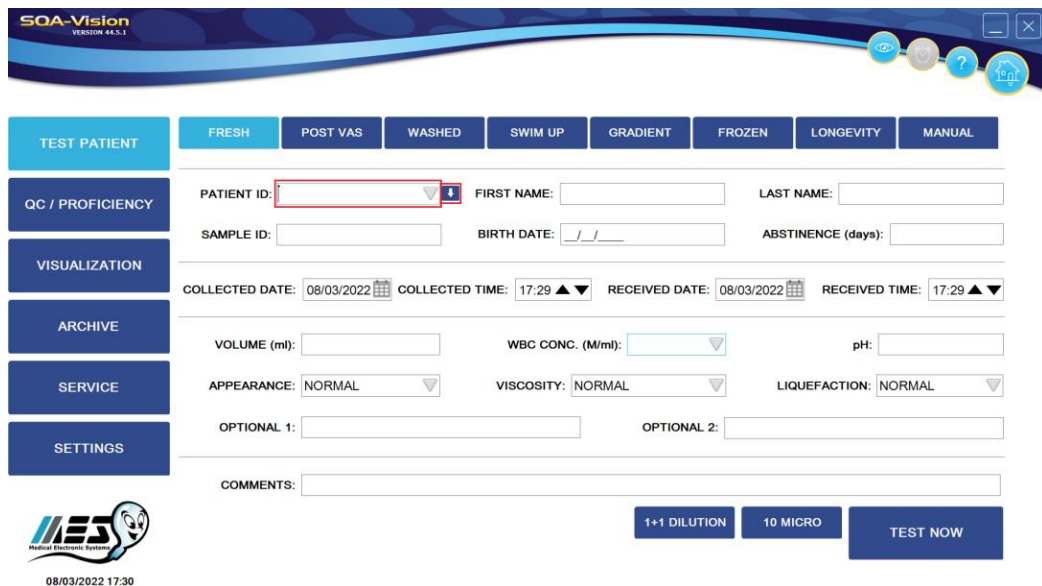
SQA-Vision
VERSION 44.5.1

TEST PATIENT
QC / PROFICIENCY
VISUALIZATION
ARCHIVE
SERVICE
SETTINGS

FRESH | POST VAS | WASHED | SWIM UP | GRADIENT | FROZEN | LONGEVITY | MANUAL

PATIENT ID: FIRST NAME: LAST NAME:
SAMPLE ID: BIRTH DATE: __/__/____ ABSTINENCE (days):

COLLECTED DATE: 08/03/2022 COLLECTED TIME: 17:29 RECEIVED DATE: 08/03/2022 RECEIVED TIME: 17:29

VOLUME (ml): WBC CONC. (M/ml): pH:
APPEARANCE: NORMAL VISCOSITY: NORMAL LIQUEFACTION: NORMAL
OPTIONAL 1: OPTIONAL 2:

COMMENTS:

1+1 DILUTION 10 MICRO TEST NOW

MES
Medical Electronic Systems
08/03/2022 17:30